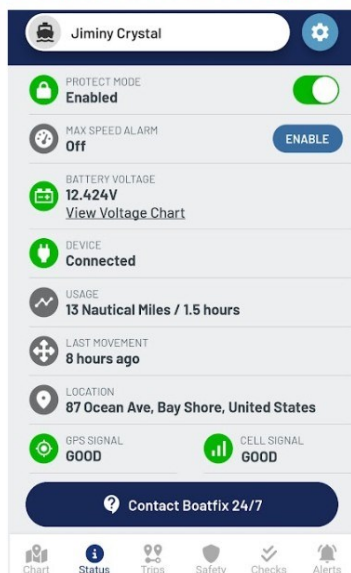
Jiminy Crystal

PROTECT MODE
Enabled

MAX SPEED ALARM
Off
ENABLE

BATTERY VOLTAGE
12.424V
View Voltage Chart

DEVICE
Connected

USAGE
13 Nautical Miles / 1.5 hours

LAST MOVEMENT
8 hours ago

LOCATION
87 Ocean Ave, Bay Shore, United States

GPS SIGNAL
GOOD

CELL SIGNAL
GOOD

Contact Boatfix 24/7

Chart Status Trips Safety Checks Alerts